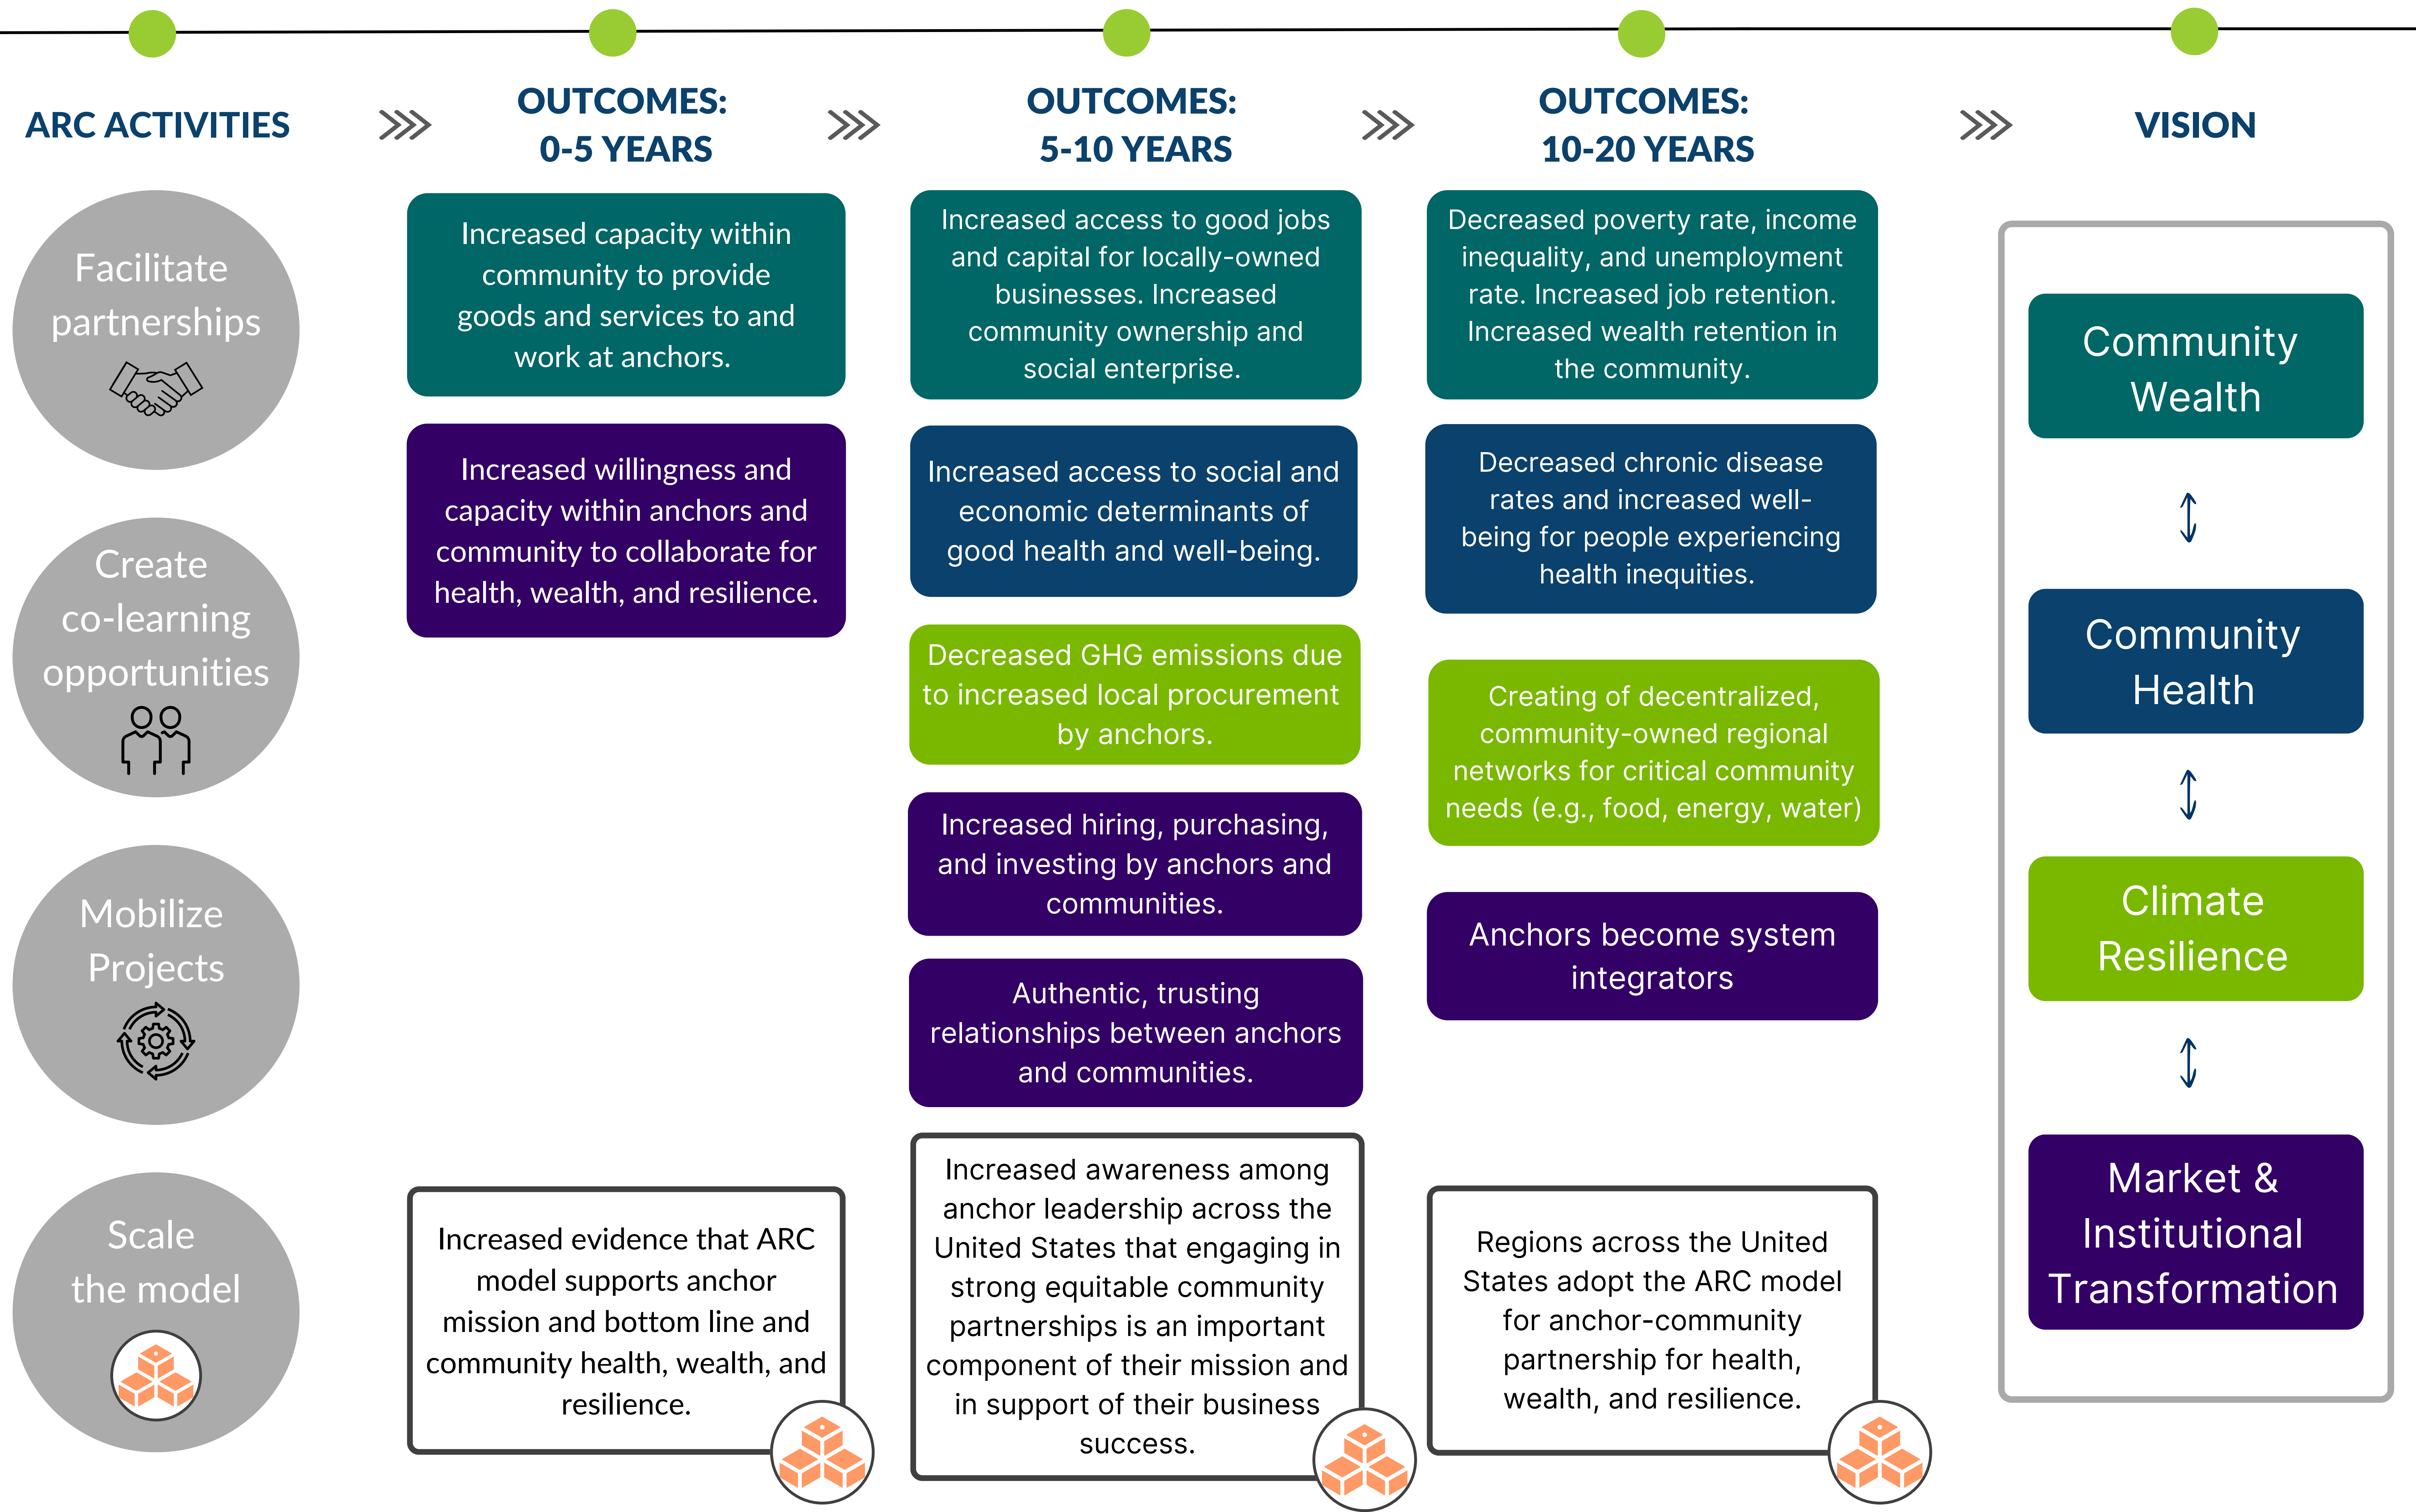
ARC ACTIVITIES

Facilitate partnerships

Create co-learning opportunities

Mobilize Projects

Scale the model

OUTCOMES: 0-5 YEARS

Increased capacity within community to provide goods and services to and work at anchors.

Increased willingness and capacity within anchors and community to collaborate for health, wealth, and resilience.

Increased evidence that ARC model supports anchor mission and bottom line and community health, wealth, and resilience.

OUTCOMES: 5-10 YEARS

Increased access to good jobs and capital for locally-owned businesses. Increased community ownership and social enterprise.

Increased access to social and economic determinants of good health and well-being.

Decreased GHG emissions due to increased local procurement by anchors.

Increased hiring, purchasing, and investing by anchors and communities.

Authentic, trusting relationships between anchors and communities.

Increased awareness among anchor leadership across the United States that engaging in strong equitable community partnerships is an important component of their mission and in support of their business success.

OUTCOMES: 10-20 YEARS

Decreased poverty rate, income inequality, and unemployment rate. Increased job retention. Increased wealth retention in the community.

Decreased chronic disease rates and increased well-being for people experiencing health inequities.

Creating of decentralized, community-owned regional networks for critical community needs (e.g., food, energy, water)

Anchors become system integrators

Regions across the United States adopt the ARC model for anchor-community partnership for health, wealth, and resilience.

VISION

Community Wealth

Community Health

Climate Resilience

Market & Institutional Transformation